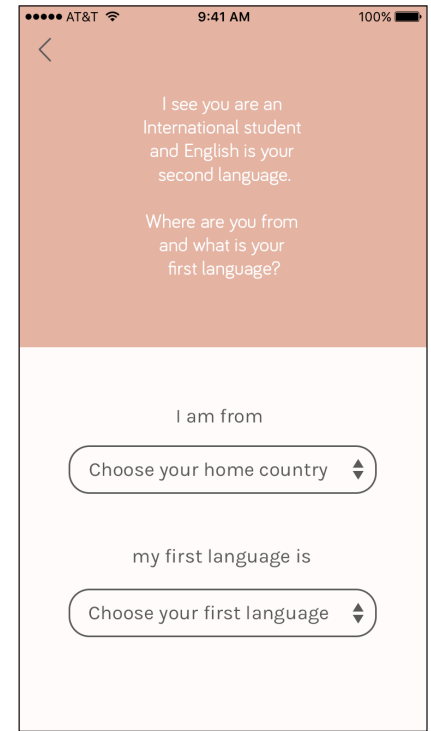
●●●●● AT&T 9:41 AM 100%

<

I see you are an International student and English is your second language.

Where are you from and what is your first language?

I am from

Choose your home country

my first language is

Choose your first language